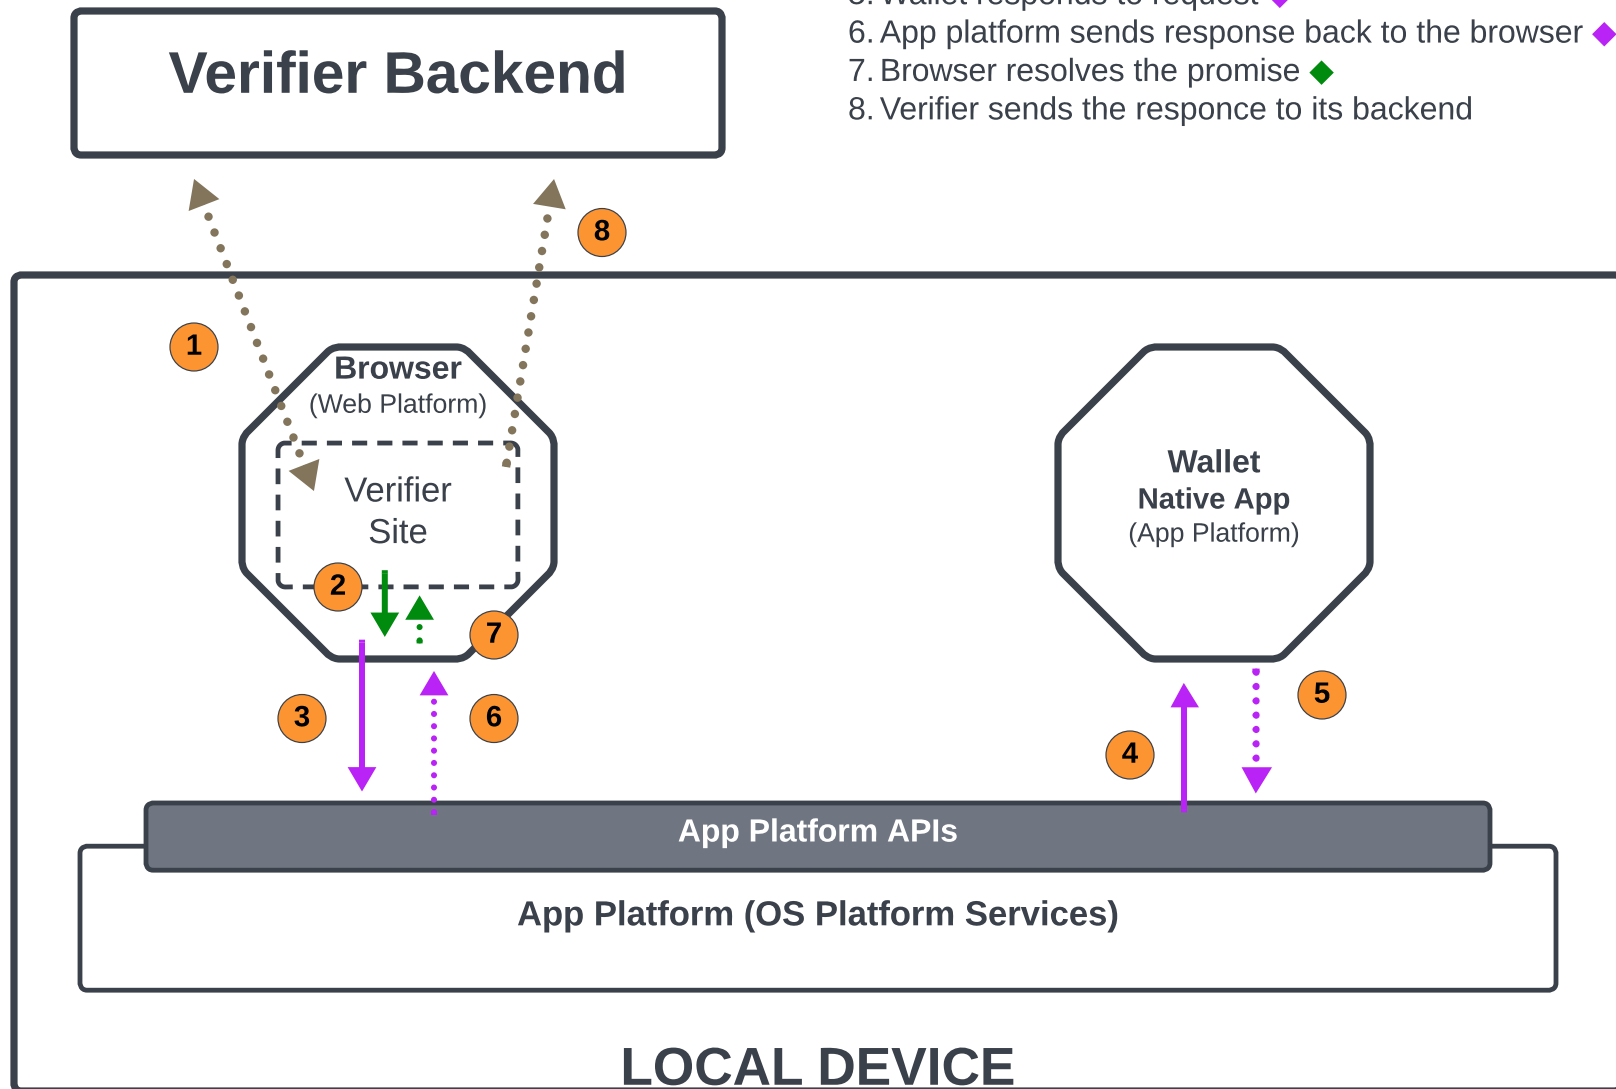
Verifier Backend

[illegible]
6. App platform sends response back to the browser
7. Browser resolves the promise
8. Verifier sends the responce to its backend

8

1

Browser
(Web Platform)

Verifier
Site

2

7

Wallet
Native App
(App Platform)

3

6

5

4

App Platform APIs

App Platform (OS Platform Services)

LOCAL DEVICE